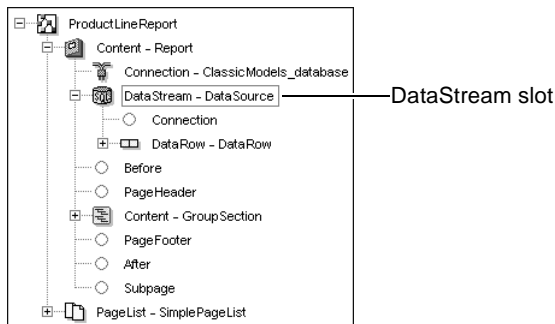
ProductLineReport
Content - Report
Connection - ClassicModels_database
DataStream - DataSource
Connection
DataRow - DataRow
Before
PageHeader
Content - GroupSection
PageFooter
After
Subpage
PageList - SimplePageList

DataStream slot